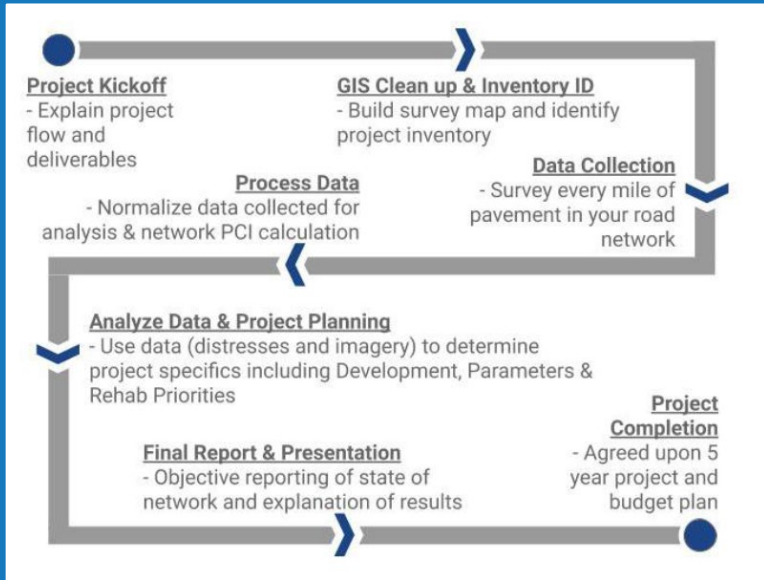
Project Kickoff
- Explain project flow and deliverables

GIS Clean up & Inventory ID
- Build survey map and identify project inventory

Data Collection
- Survey every mile of pavement in your road network

Process Data
- Normalize data collected for analysis & network PCI calculation

Analyze Data & Project Planning
- Use data (distresses and imagery) to determine project specifics including Development, Parameters & Rehab Priorities

Project Completion
- Agreed upon 5 year project and budget plan

Final Report & Presentation
- Objective reporting of state of network and explanation of results